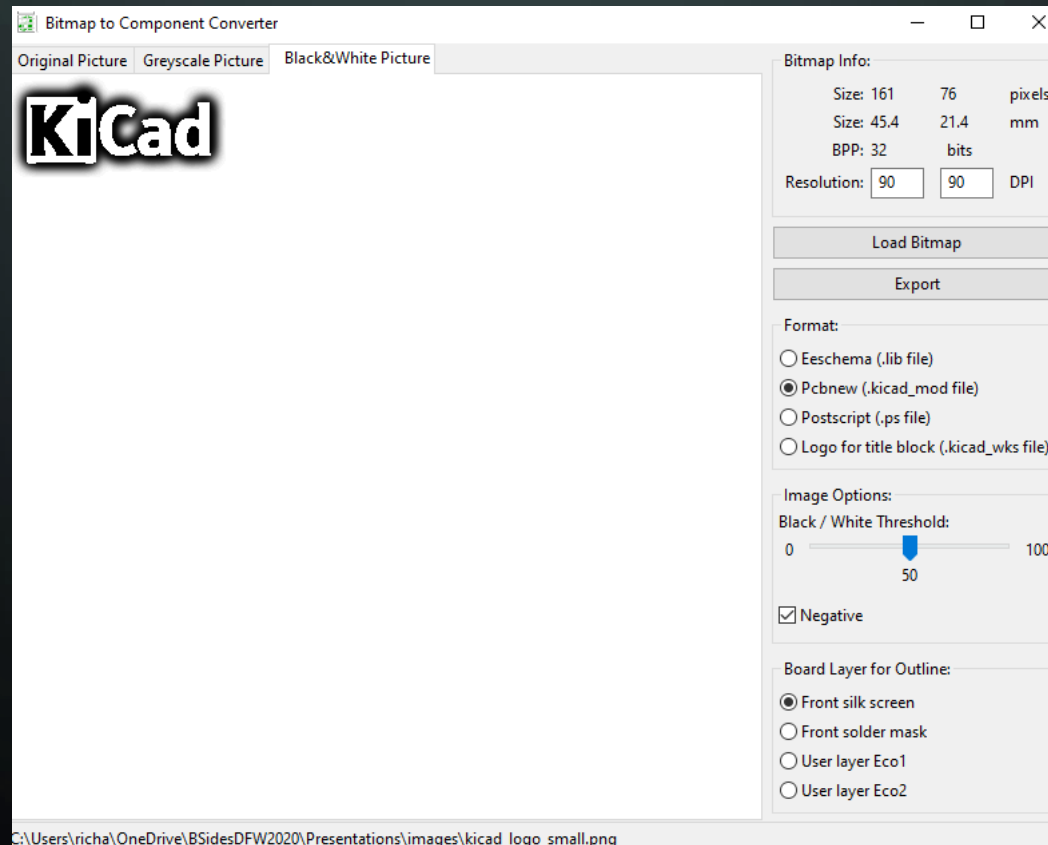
Bitmap to Component Converter

Original Picture | Greyscale Picture | Black&White Picture

KiCad

Bitmap Info:

Size: 161 76 pixels
Size: 45.4 21.4 mm
BPP: 32 bits
Resolution: 90 90 DPI

Load Bitmap

Export

Format:
Eeschema (.lib file)
Pcbnew (.kicad_mod file)
Postscript (.ps file)
Logo for title block (.kicad_wks file)

Image Options:
Black / White Threshold:
0 100
50

Negative

Board Layer for Outline:
Front silk screen
Front solder mask
User layer Eco1
User layer Eco2

C:\Users\richa\OneDrive\BSidesDFW2020\Presentations\images\kicad_logo_small.png